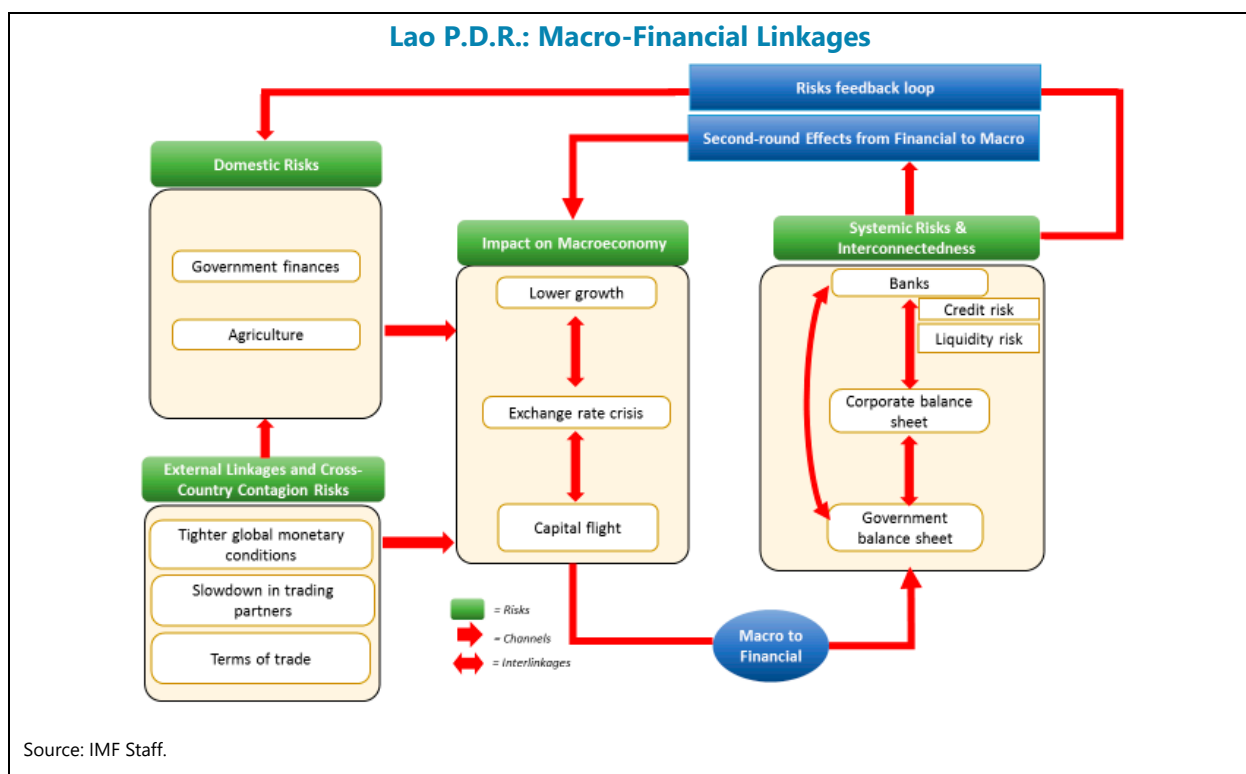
Lao P.D.R.: Macro-Financial Linkages

Risks feedback loop

Second-round Effects from Financial to Macro

Domestic Risks

Government finances

Agriculture

Impact on Macroeconomy

Lower growth

Exchange rate crisis

Capital flight

Systemic Risks & Interconnectedness

Banks

Credit risk

Liquidity risk

Corporate balance sheet

Government balance sheet

External Linkages and Cross-Country Contagion Risks

Tighter global monetary conditions

Slowdown in trading partners

Terms of trade

= Risks

= Channels

= Interlinkages

Macro to Financial

Source: IMF Staff.